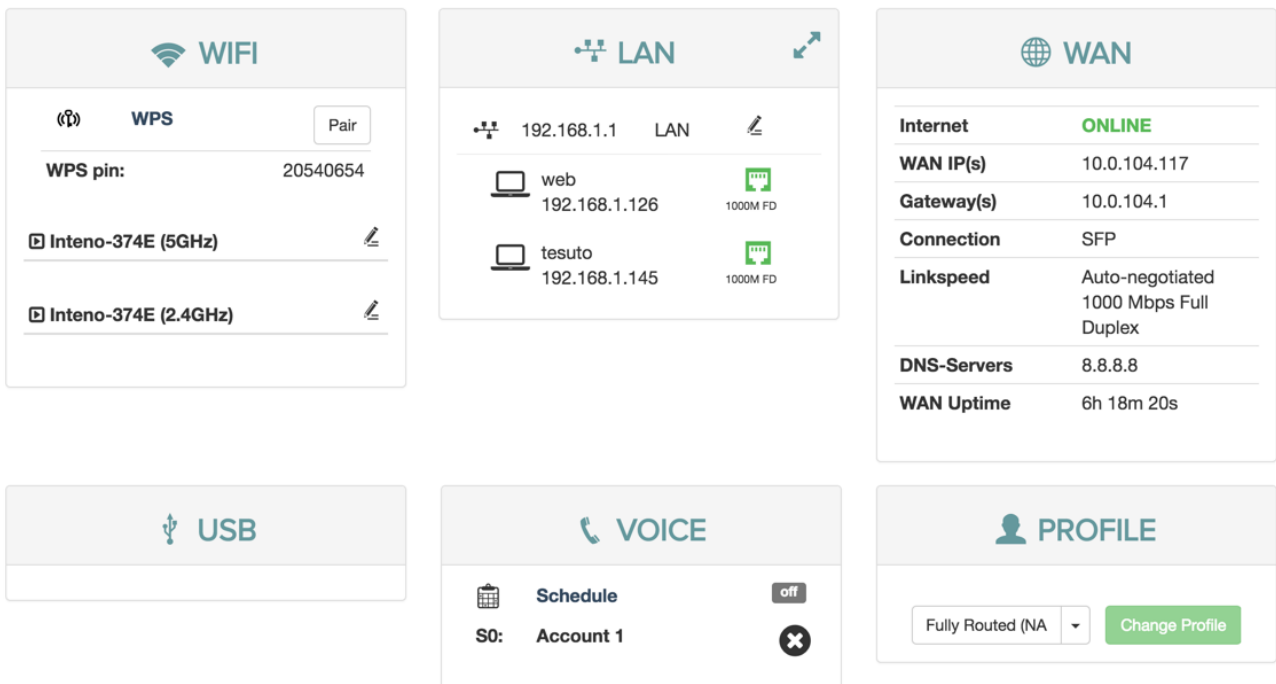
WIFI

WPS Pair

WPS pin: 20540654

Inteno-374E (5GHz)

Inteno-374E (2.4GHz)

LAN

192.168.1.1 LAN

web
192.168.1.126
1000M FD

tesuto
192.168.1.145
1000M FD

WAN

| Internet | ONLINE |
|---|---|
| WAN IP(s) | 10.0.104.117 |
| Gateway(s) | 10.0.104.1 |
| Connection | SFP |
| Linkspeed | Auto-negotiated 1000 Mbps Full Duplex |
| DNS-Servers | 8.8.8.8 |
| WAN Uptime | 6h 18m 20s |

USB

VOICE

Schedule off

S0: Account 1

PROFILE

Fully Routed (NA

Change Profile